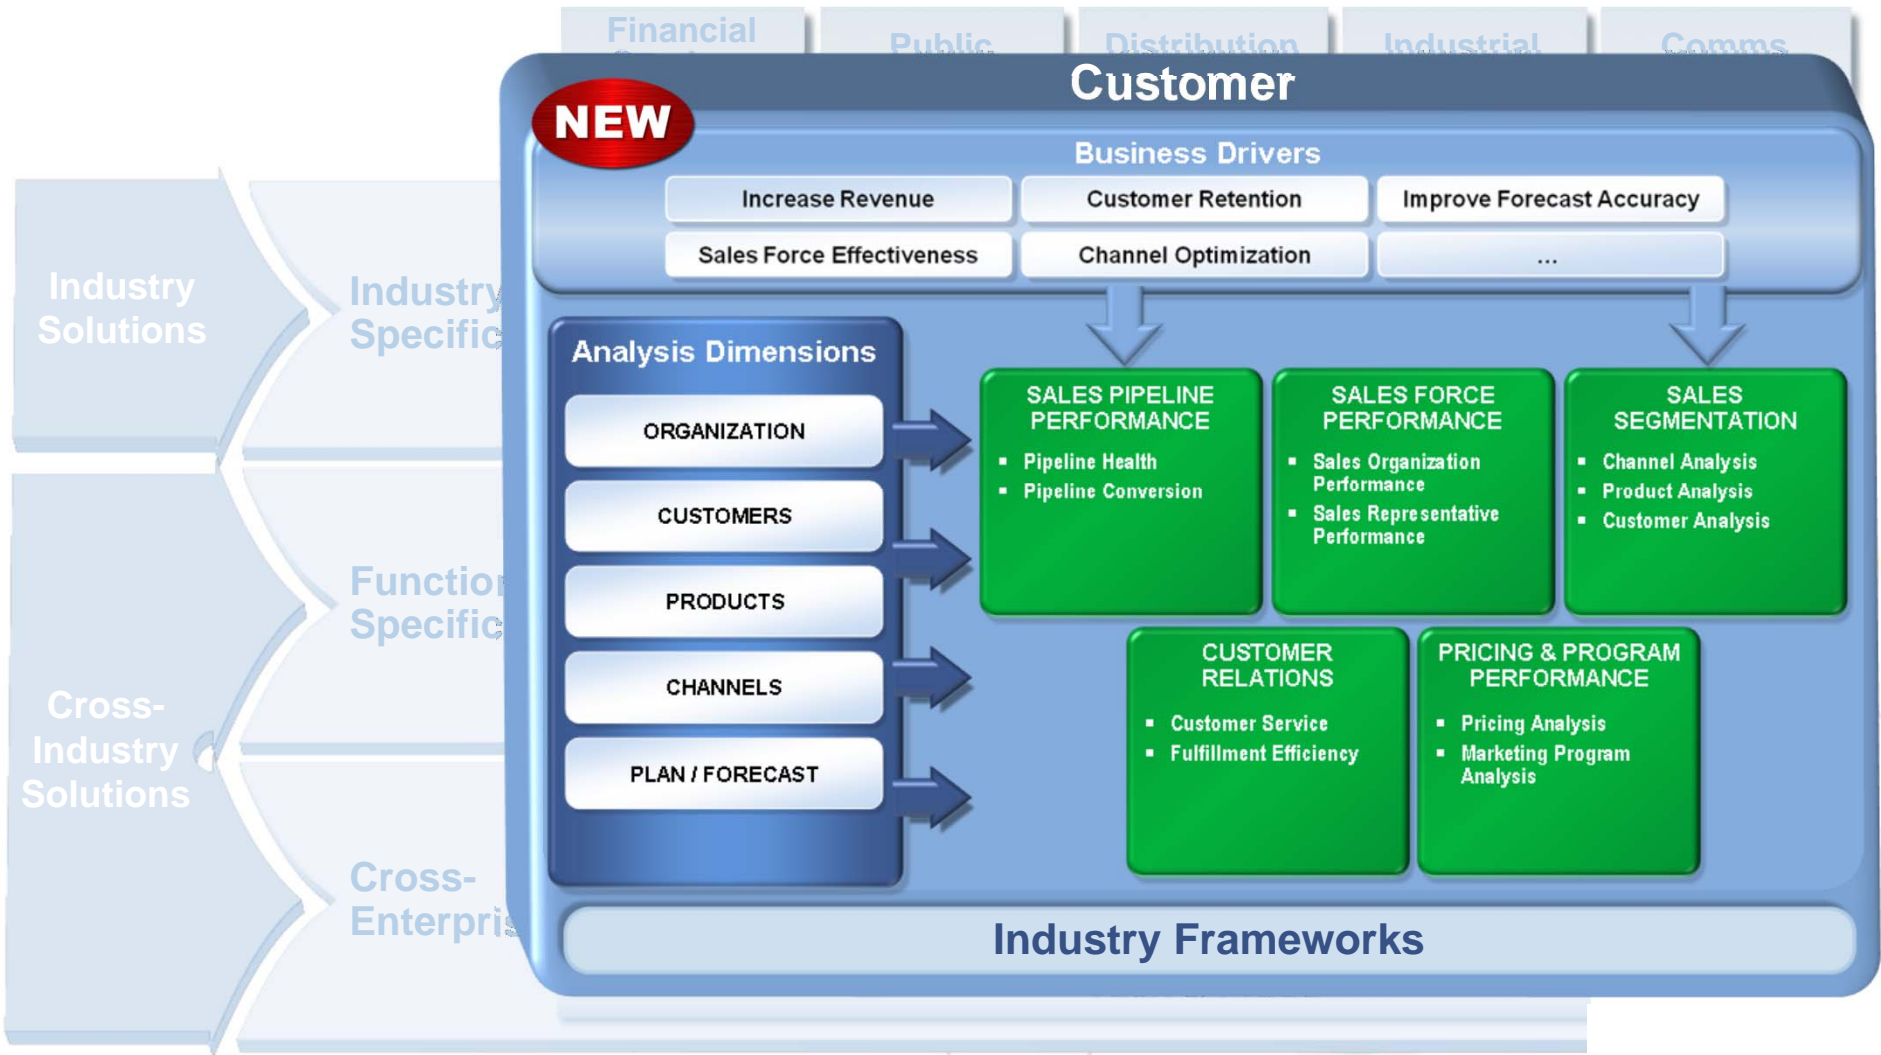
Financial

Public

Distribution

Industrial

Comms

NEW

Customer

Business Drivers

Increase Revenue

Customer Retention

Improve Forecast Accuracy

Sales Force Effectiveness

Channel Optimization

...

Industry Solutions

Industry Specific

Function Specific

Cross-Industry Solutions

Cross-Enterpris

Analysis Dimensions

ORGANIZATION

CUSTOMERS

PRODUCTS

CHANNELS

PLAN / FORECAST

SALES PIPELINE PERFORMANCE
- Pipeline Health
- Pipeline Conversion

SALES FORCE PERFORMANCE
- Sales Organization Performance
- Sales Representative Performance

SALES SEGMENTATION
- Channel Analysis
- Product Analysis
- Customer Analysis

CUSTOMER RELATIONS
- Customer Service
- Fulfillment Efficiency

PRICING & PROGRAM PERFORMANCE
- Pricing Analysis
- Marketing Program Analysis

Industry Frameworks